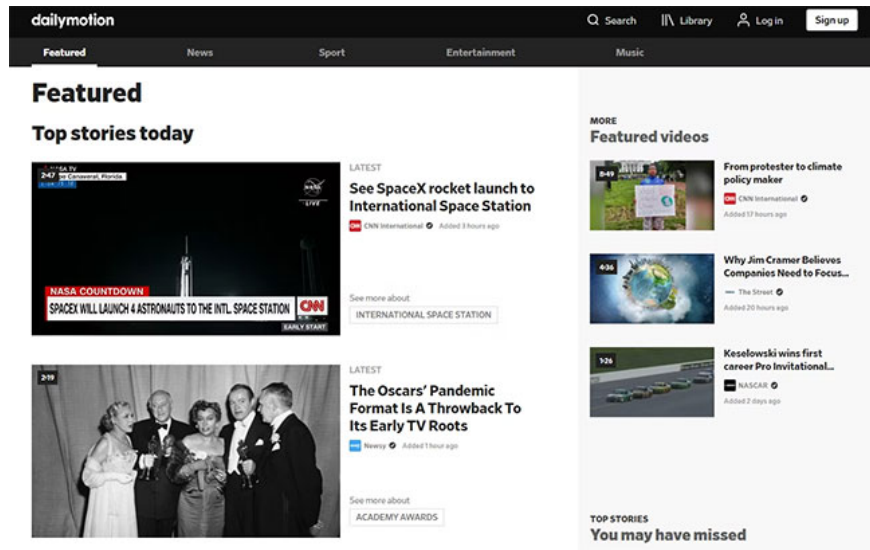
dailymotion

Search
Library
Log in
Sign up

Featured
News
Sport
Entertainment
Music

Featured

Top stories today

2:47
NASA TV
Cape Canaveral, Florida
NASA
LIVE
NASA COUNTDOWN
SPACEX WILL LAUNCH 4 ASTRONAUTS TO THE INTL. SPACE STATION
CNN
EARLY START

LATEST
See SpaceX rocket launch to International Space Station
CNN International · Added 3 hours ago

See more about
INTERNATIONAL SPACE STATION

2:19

LATEST
The Oscars' Pandemic Format Is A Throwback To Its Early TV Roots
Newsy · Added 1 hour ago

See more about
ACADEMY AWARDS

MORE
Featured videos

8:49
From protester to climate policy maker
CNN International
Added 17 hours ago

4:36
Why Jim Cramer Believes Companies Need to Focus...
The Street
Added 20 hours ago

1:26
Keselowski wins first career Pro Invitational...
NASCAR
Added 2 days ago

TOP STORIES
You may have missed